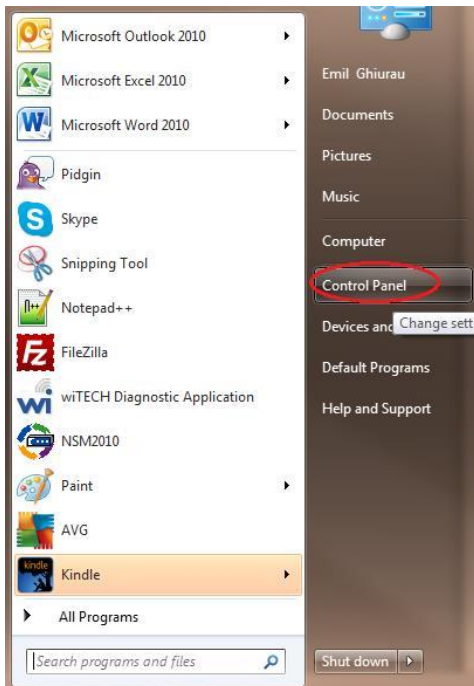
Microsoft Outlook 2010
Microsoft Excel 2010
Microsoft Word 2010
Pidgin
Skype
Snipping Tool
Notepad++
FileZilla
wiTECH Diagnostic Application
NSM2010
Paint
AVG
kindle
Kindle
All Programs
Search programs and files

Emil Ghiurau
Documents
Pictures
Music
Computer
Control Panel
Devices and
Change sett
Default Programs
Help and Support
Shut down